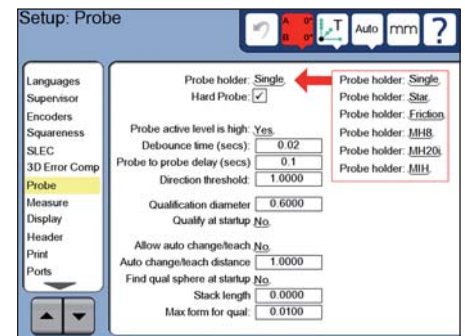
Setup: Probe

Auto mm ?

Languages
Supervisor
Encoders
Squareness
SLEC
3D Error Comp
Probe
Measure
Display
Header
Print
Ports

Probe holder: Single
Hard Probe: ✓

Probe active level is high: Yes
Debounce time (secs): 0.02
Probe to probe delay (secs): 0.1
Direction threshold: 1.0000

Qualification diameter: 0.6000
Qualify at startup: No

Allow auto change/teach: No
Auto change/teach distance: 1.0000
Find qual sphere at startup: No
Stack length: 0.0000
Max form for qual: 0.0100

Probe holder: Single
Probe holder: Star
Probe holder: Friction
Probe holder: MH8
Probe holder: MH20i
Probe holder: MIH